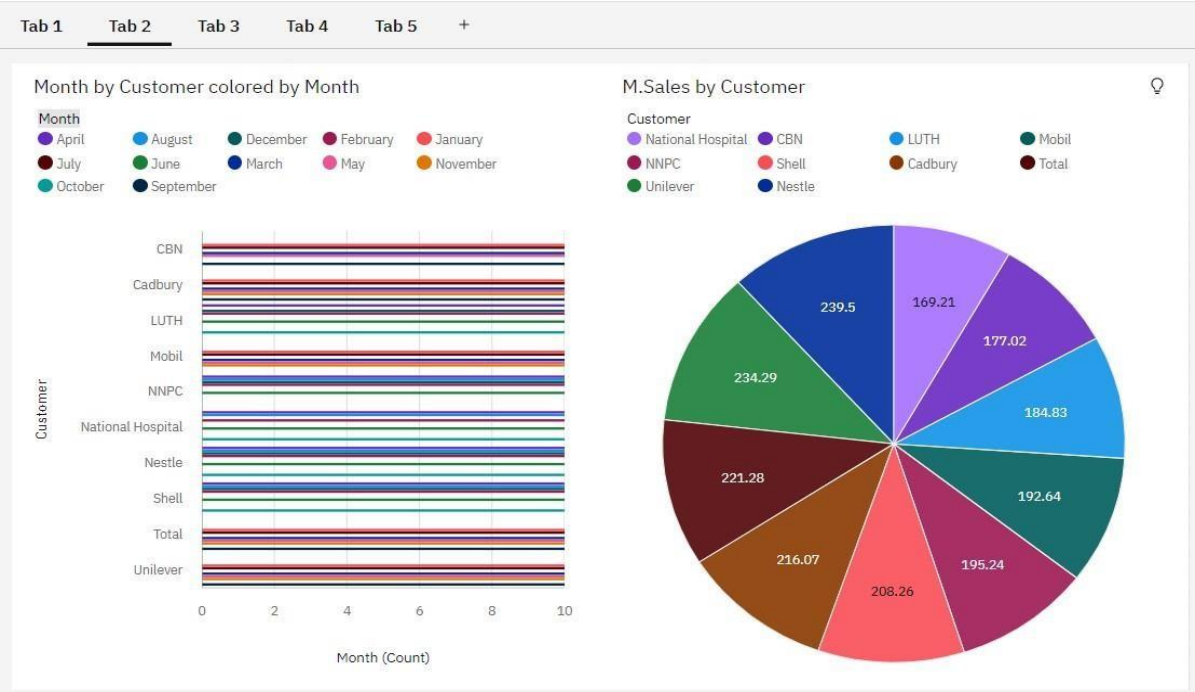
Tab 1 Tab 2 Tab 3 Tab 4 Tab 5 +

Month by Customer colored by Month

Month
April August December February January
July June March May November
October September

Customer
CBN
Cadbury
LUTH
Mobil
NNPC
National Hospital
Nestle
Shell
Total
Unilever

0 2 4 6 8 10

Month (Count)

M.Sales by Customer

Customer
National Hospital CBN LUTH Mobil
NNPC Shell Cadbury Total
Unilever Nestle

239.5
169.21
177.02
184.83
192.64
195.24
208.26
216.07
221.28
234.29